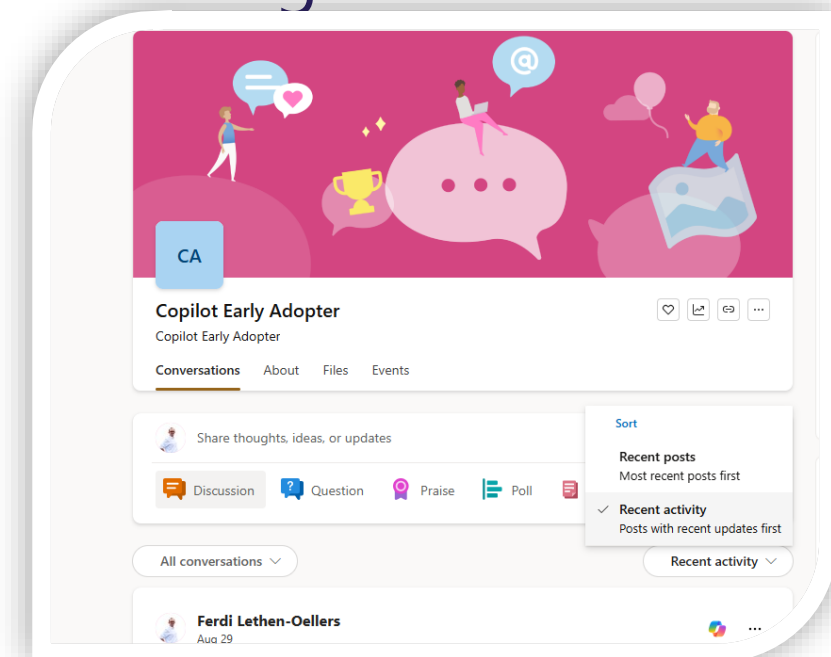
CA

Copilot Early Adopter

Copilot Early Adopter

Conversations About Files Events

Share thoughts, ideas, or updates

Discussion Question Praise Poll

Sort

Recent posts
Most recent posts first

Recent activity
Posts with recent updates first

All conversations

Recent activity

Ferdi Lethen-Oellers
Aug 29